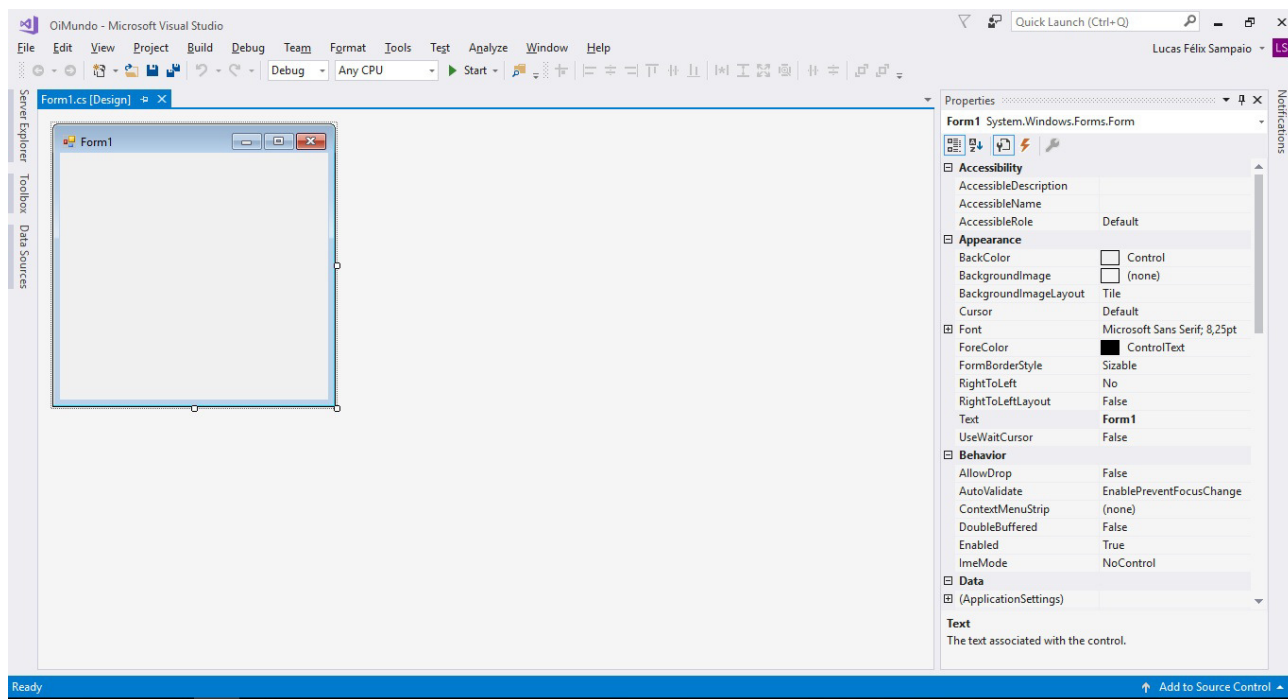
OiMundo - Microsoft Visual Studio

Quick Launch (Ctrl+Q)

File Edit View Project Build Debug Team Format Tools Test Analyze Window Help

Lucas Félix Sampaio LS

Debug Any CPU Start

Server Explorer Toolbox Data Sources

Form1.cs [Design]

Form1

Properties

Form1 System.Windows.Forms.Form

| | |
|---|---|
| Accessibility | |
| AccessibleDescription | |
| AccessibleName | |
| AccessibleRole | Default |
| Appearance | |
| BackColor | Control |
| BackgroundImage | (none) |
| BackgroundImageLayout | Tile |
| Cursor | Default |
| Font | Microsoft Sans Serif; 8,25pt |
| ForeColor | ControlText |
| FormBorderStyle | Sizable |
| RightToLeft | No |
| RightToLeftLayout | False |
| Text | Form1 |
| UseWaitCursor | False |
| Behavior | |
| AllowDrop | False |
| AutoValidate | EnablePreventFocusChange |
| ContextMenuStrip | (none) |
| DoubleBuffered | False |
| Enabled | True |
| ImeMode | NoControl |
| Data | |
| (ApplicationSettings) | |

Text
The text associated with the control.

Notifications

Ready

Add to Source Control